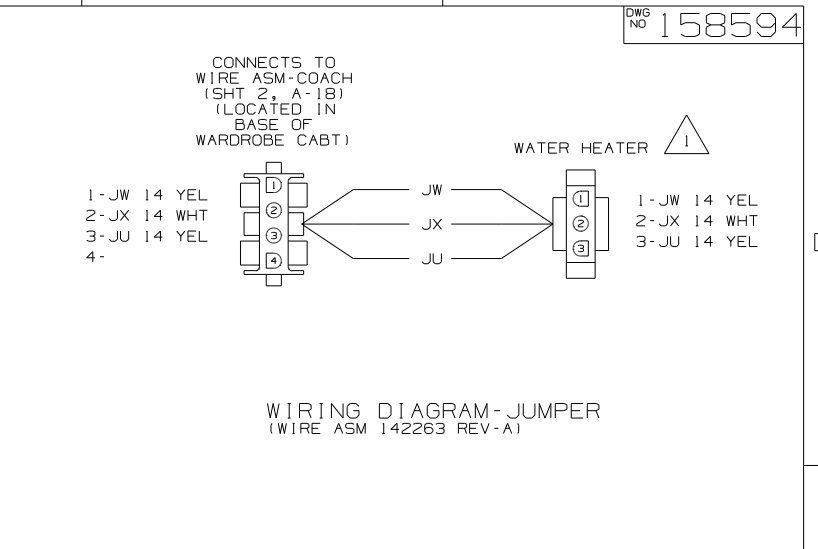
DWG NO 158594

CONNECTS TO WIRE ASM-COACH (SHT 2, A-18) (LOCATED IN BASE OF WARDROBE CABT)

WATER HEATER 1

1-JW 14 YEL
2-JX 14 WHT
3-JU 14 YEL
4-

1
2
3
4

JW
JX
JU

1
2
3

1-JW 14 YEL
2-JX 14 WHT
3-JU 14 YEL

WIRING DIAGRAM-JUMPER
(WIRE ASM 142263 REV-A)